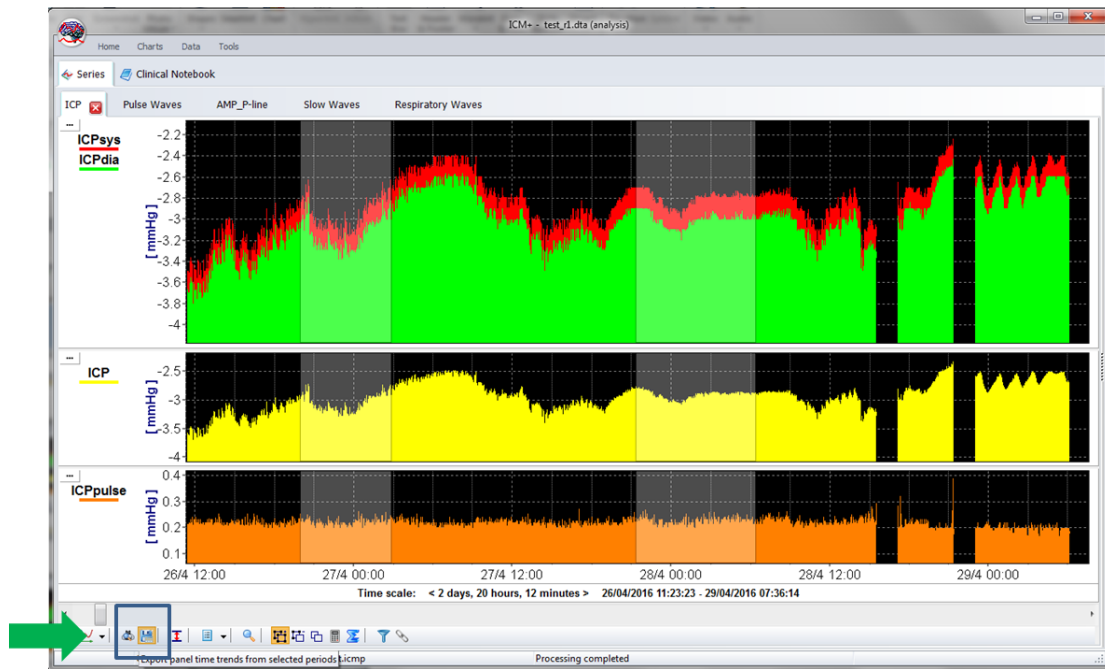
ICM+ - test_r1.dta (analysis)

Home Charts Data Tools

Series Clinical Notebook

ICP Pulse Waves AMP_P-line Slow Waves Respiratory Waves

ICPsys
ICPdia

[ mmHg ]

-2.2
-2.4
-2.6
-2.8
-3
-3.2
-3.4
-3.6
-3.8
-4

ICP

[ mmHg ]

-2.5
-3
-3.5
-4

ICPpulse

[ mmHg ]

0.4
0.3
0.2
0.1

26/4 12:00 27/4 00:00 27/4 12:00 28/4 00:00 28/4 12:00 29/4 00:00

Time scale: < 2 days, 20 hours, 12 minutes > 26/04/2016 11:23:23 - 29/04/2016 07:36:14

Export panel time trends from selected periods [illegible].icmp

Processing completed